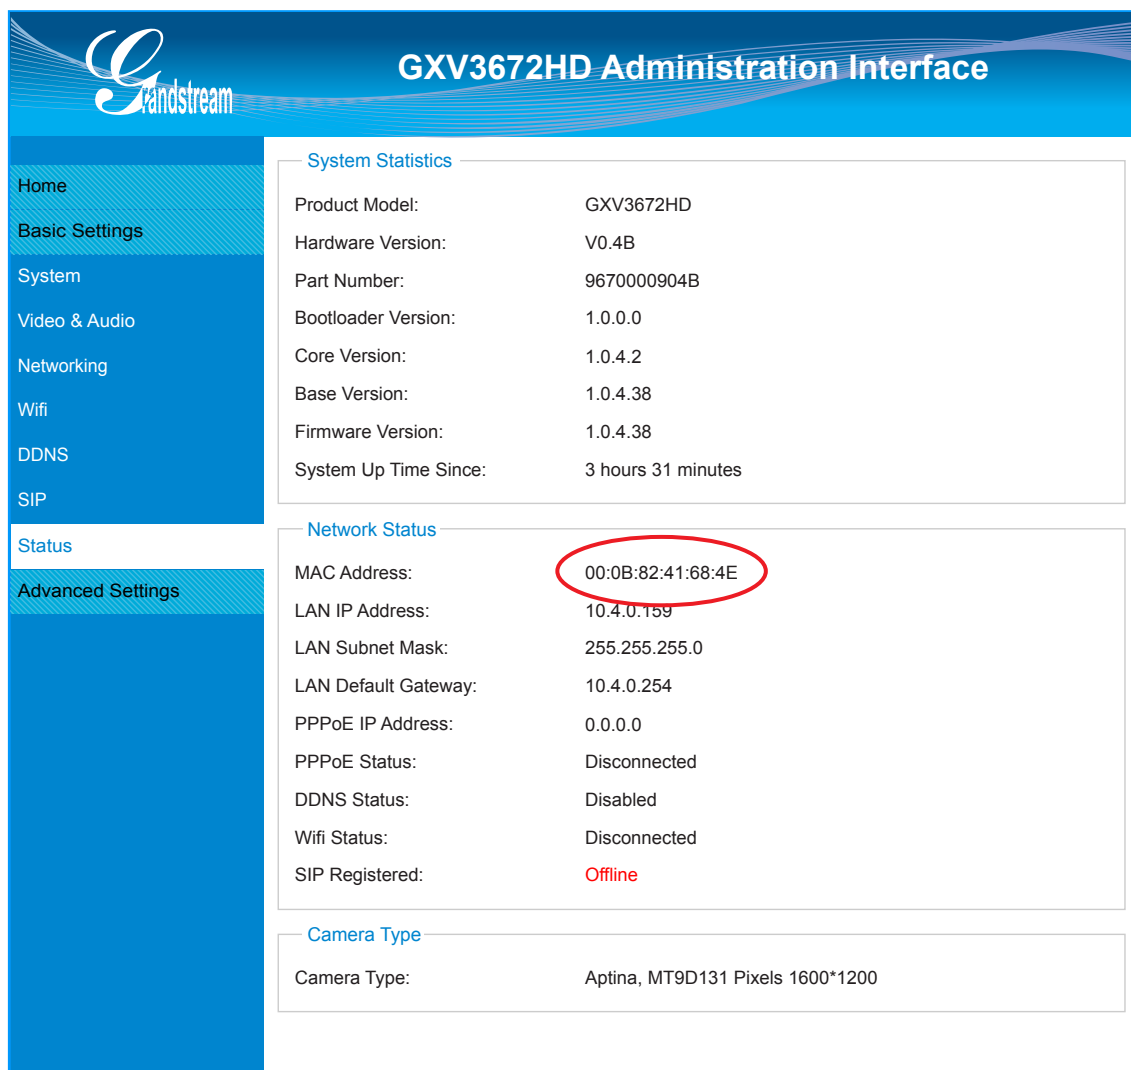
Grandstream

GXV3672HD Administration Interface

Home
Basic Settings
System
Video & Audio
Networking
Wifi
DDNS
SIP
Status
Advanced Settings

System Statistics

| | |
|---|---|
| Product Model: | GXV3672HD |
| Hardware Version: | V0.4B |
| Part Number: | 9670000904B |
| Bootloader Version: | 1.0.0.0 |
| Core Version: | 1.0.4.2 |
| Base Version: | 1.0.4.38 |
| Firmware Version: | 1.0.4.38 |
| System Up Time Since: | 3 hours 31 minutes |

Network Status

| | |
|---|---|
| MAC Address: | 00:0B:82:41:68:4E |
| LAN IP Address: | 10.4.0.159 |
| LAN Subnet Mask: | 255.255.255.0 |
| LAN Default Gateway: | 10.4.0.254 |
| PPPoE IP Address: | 0.0.0.0 |
| PPPoE Status: | Disconnected |
| DDNS Status: | Disabled |
| Wifi Status: | Disconnected |
| SIP Registered: | Offline |

Camera Type

| | |
|---|---|
| Camera Type: | Aptina, MT9D131 Pixels 1600*1200 |